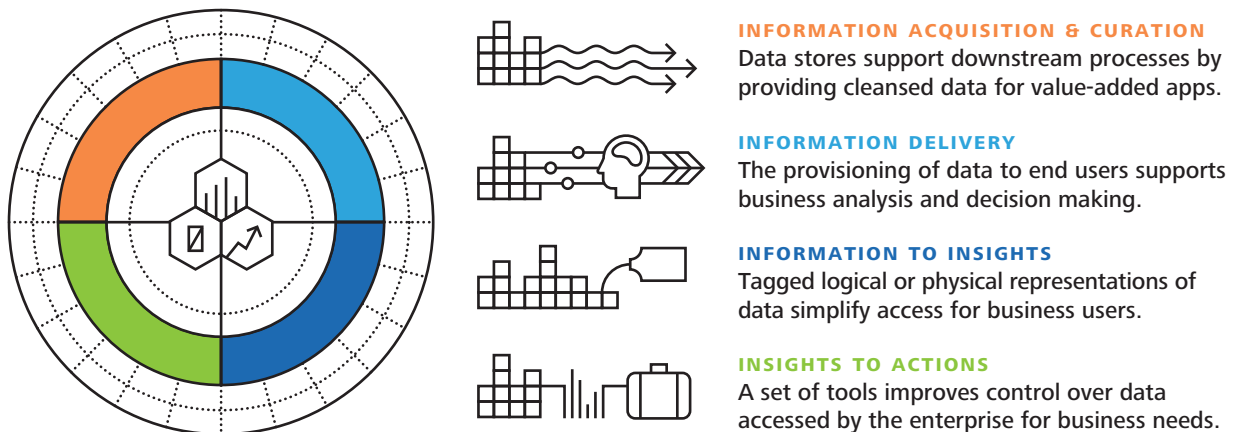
INFORMATION ACQUISITION & CURATION
Data stores support downstream processes by providing cleansed data for value-added apps.

INFORMATION DELIVERY
The provisioning of data to end users supports business analysis and decision making.

INFORMATION TO INSIGHTS
Tagged logical or physical representations of data simplify access for business users.

INSIGHTS TO ACTIONS
A set of tools improves control over data accessed by the enterprise for business needs.